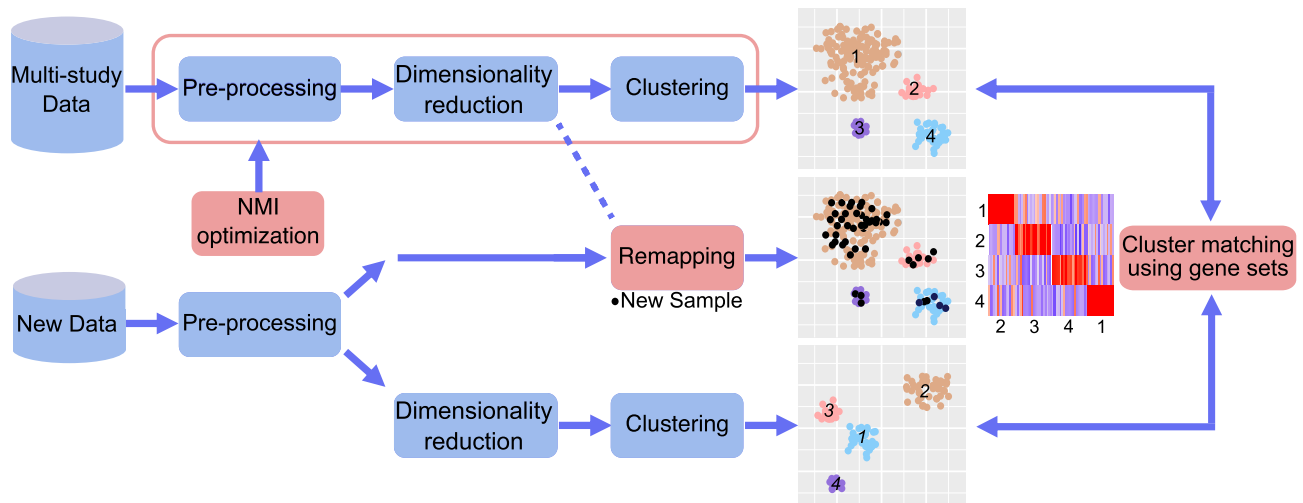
Multi-study Data

Pre-processing

Dimensionality reduction

Clustering

1
2
3
4

NMI optimization

Remapping

•New Sample

1
2
3
4

1
2
3
4
2 3 4 1

Cluster matching using gene sets

New Data

Pre-processing

Dimensionality reduction

Clustering

3
2
1
4